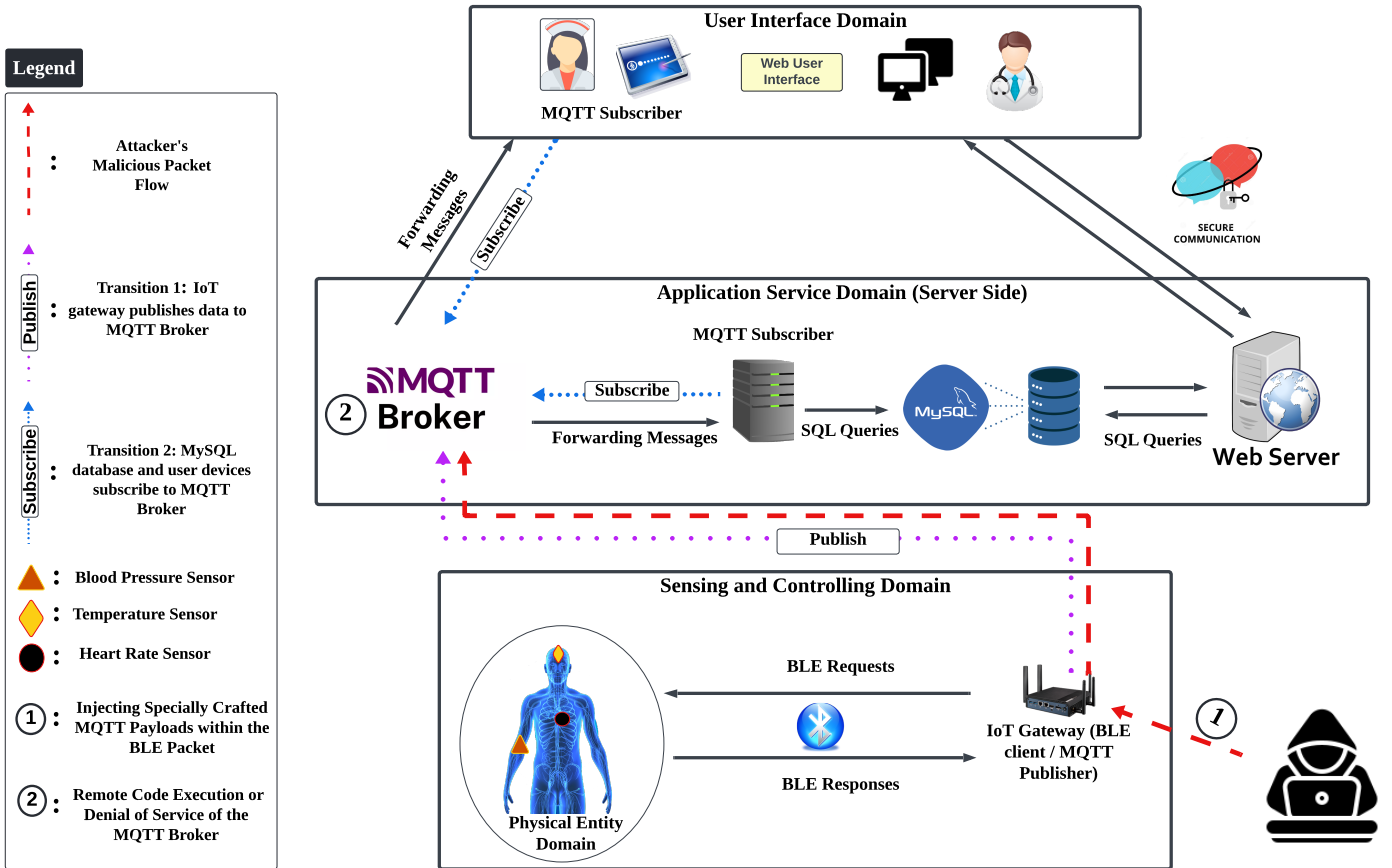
Legend

: Attacker's Malicious Packet Flow

Publish

: Transition 1: IoT gateway publishes data to MQTT Broker

Subscribe

: Transition 2: MySQL database and user devices subscribe to MQTT Broker

: Blood Pressure Sensor

: Temperature Sensor

: Heart Rate Sensor

1 : Injecting Specially Crafted MQTT Payloads within the BLE Packet

2 : Remote Code Execution or Denial of Service of the MQTT Broker

User Interface Domain

MQTT Subscriber

Web User Interface

Forwarding Messages

Subscribe

SECURE COMMUNICATION

Application Service Domain (Server Side)

MQTT Subscriber

2 MQTT Broker

Subscribe

Forwarding Messages

SQL Queries

MySQL

SQL Queries

Web Server

Publish

Sensing and Controlling Domain

BLE Requests

BLE Responses

Physical Entity Domain

IoT Gateway (BLE client / MQTT Publisher)

1